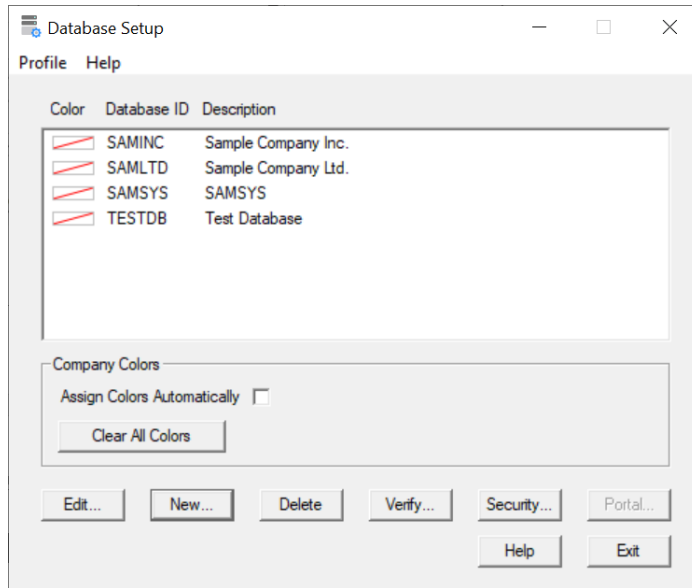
Database Setup

Profile Help

| Color | Database ID | Description |
|---|---|---|
| | SAMINC | Sample Company Inc. |
| | SAMLTD | Sample Company Ltd. |
| | SAMSYS | SAMSYS |
| | TESTDB | Test Database |

Company Colors

Assign Colors Automatically

Clear All Colors

Edit... New... Delete Verify... Security... Portal...

Help Exit